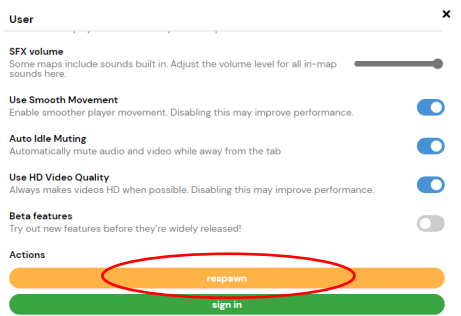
User

×

SFX volume
Some maps include sounds built in. Adjust the volume level for all in-map sounds here.

Use Smooth Movement
Enable smoother player movement. Disabling this may improve performance.

Auto Idle Muting
Automatically mute audio and video while away from the tab

Use HD Video Quality
Always makes videos HD when possible. Disabling this may improve performance.

Beta features
Try out new features before they're widely released!

Actions

respawn

sign in